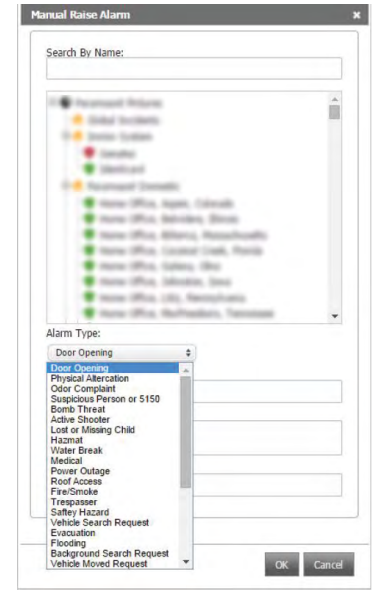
Manual Raise Alarm
×

Search By Name:

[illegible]

Alarm Type:

Door Opening

Door Opening
Physical Altercation
Odor Complaint
Suspicious Person or 5150
Bomb Threat
Active Shooter
Lost or Missing Child
Hazmat
Water Break
Medical
Power Outage
Roof Access
Fire/Smoke
Trespasser
Saftey Hazard
Vehicle Search Request
Evacuation
Flooding
Background Search Request
Vehicle Moved Request

OK
Cancel